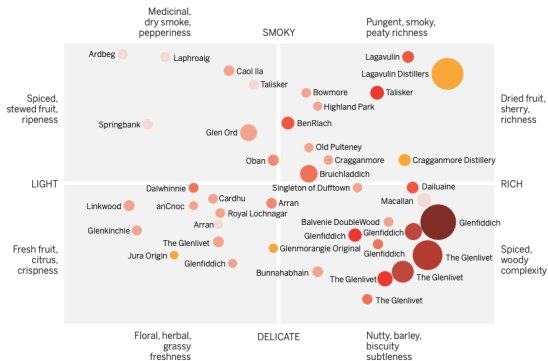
Medicinal, dry smoke, pepperiness

SMOKY

Pungent, smoky, peaty richness

Spiced, stewed fruit, ripeness

Dried fruit, sherry, richness

LIGHT

RICH

Fresh fruit, citrus, crispness

Spiced, woody complexity

Floral, herbal, grassy freshness

DELICATE

Nutty, barley, biscuity subtleness

Ardbeg
Laphroaig
Caol Ila
Talisker
Lagavulin
Lagavulin Distillers
Talisker
Bowmore
Highland Park
Springbank
Glen Ord
BenRiach
Old Pulteney
Oban
Cragganmore
Cragganmore Distillery
Bruichladdich
Dalwhinnie
Singleton of Dufftown
Dailuaine
Cardhu
Macallan
Linkwood
anCnoc
Arran
Royal Lochnagar
Glenfiddich
Arran
Balvenie DoubleWood
Glenkinchie
Glenfiddich
Glenfiddich
The Glenlivet
Glenmorangie Original
Glenfiddich
The Glenlivet
Jura Origin
Glenfiddich
Bunnahabhain
The Glenlivet
The Glenlivet
The Glenlivet